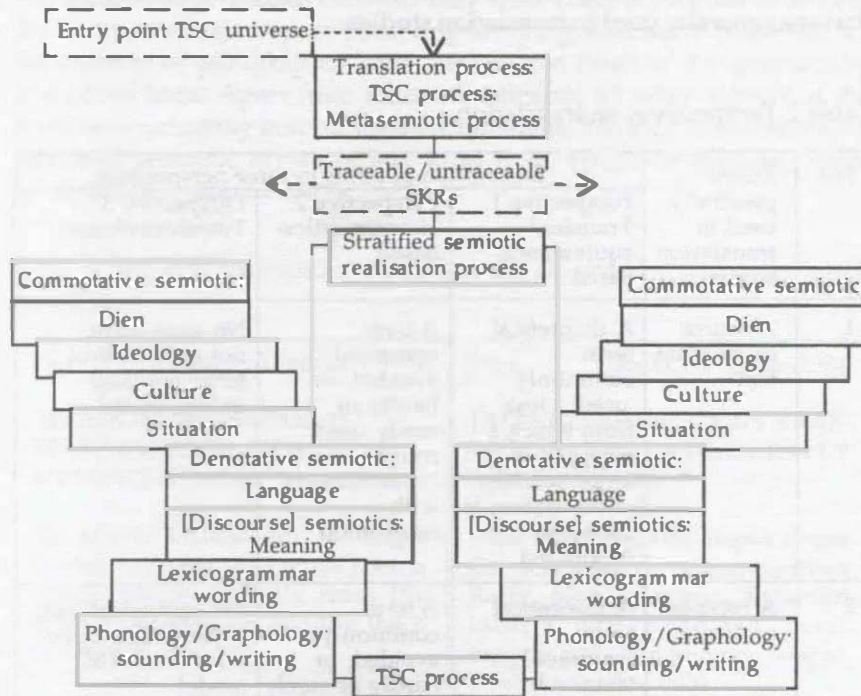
Entry point TSC universe

Translation process: TSC process: Metasemiotic process

Traceable/untraceable SKRs

Stratified semiotic realisation process

Commotative semiotic:

Dien

Ideology

Culture

Situation

Denotative semiotic:

Language

[Discourse] semiotics: Meaning

Lexicogrammar wording

Phonology/Graphology: sounding/writing

Commotative semiotic

Dien

Ideology

Culture

Situation

Denotative semiotic:

Language

[Discourse] semiotics: Meaning

Lexicogrammar wording

Phonology/Graphology: sounding/writing

TSC process